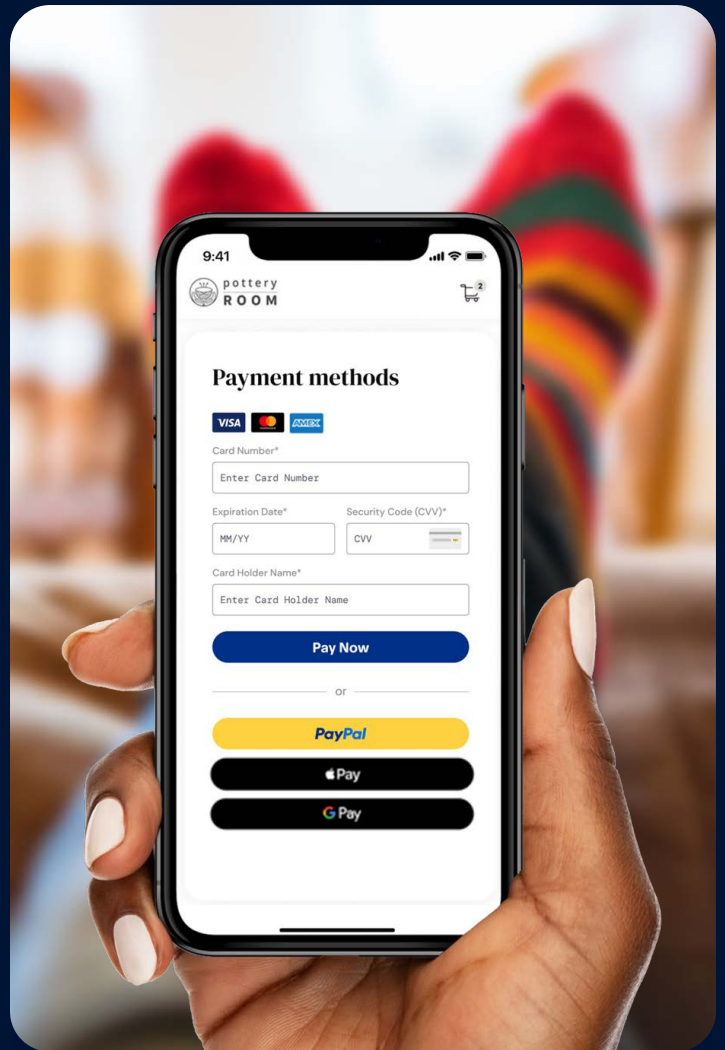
9:41

pottery
ROOM

2

Payment methods

VISA AMEX

Card Number*
Enter Card Number

Expiration Date*
MM/YY

Security Code (CVV)*
CVV

Card Holder Name*
Enter Card Holder Name

Pay Now

or

PayPal

Pay

G Pay